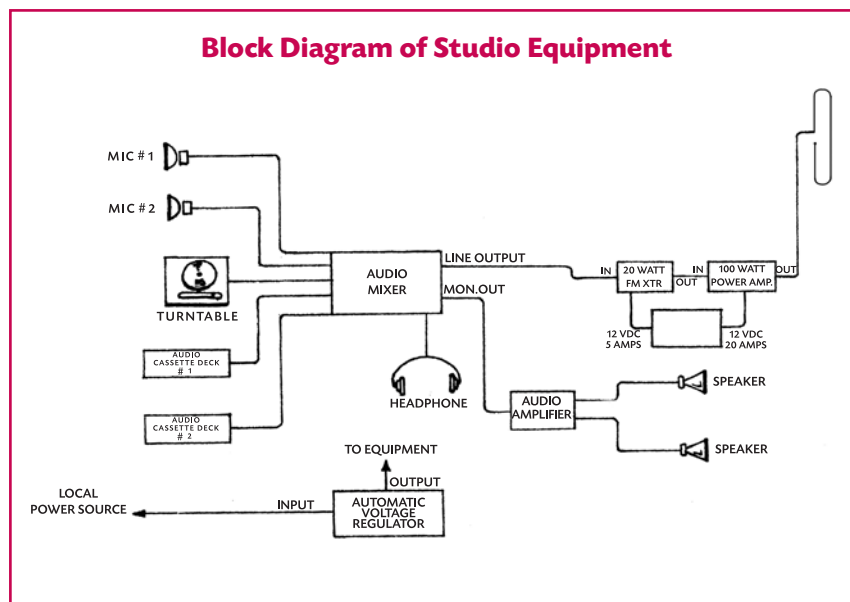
Block Diagram of Studio Equipment

MIC # 1

MIC # 2

TURNTABLE

AUDIO CASSETTE DECK # 1

AUDIO CASSETTE DECK # 2

AUDIO MIXER

LINE OUTPUT

MON.OUT

IN

20 WATT FM XTR

OUT

IN

100 WATT POWER AMP.

OUT

12 VDC 5 AMPS

12 VDC 20 AMPS

HEADPHONE

AUDIO AMPLIFIER

SPEAKER

SPEAKER

TO EQUIPMENT

OUTPUT

LOCAL POWER SOURCE

INPUT

AUTOMATIC VOLTAGE REGULATOR